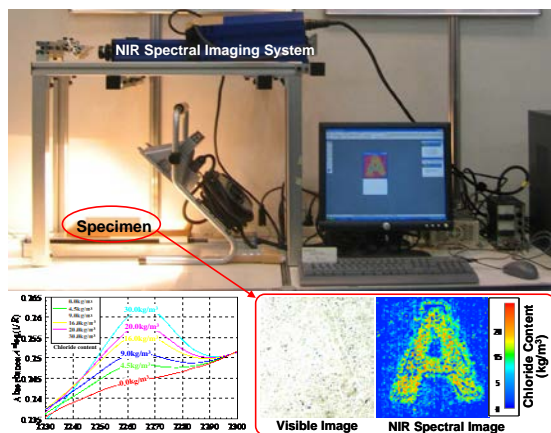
NIR Spectral Imaging System

Specimen

0.265
0.26
0.255
0.25
0.245
0.24
0.235

Absorbance $\log(1/R)$

2230 2240 2250 2260 2270 2280 2290 2300

0.0kg/m³
4.5kg/m³
9.0kg/m³
16.0kg/m³
20.0kg/m³
30.0kg/m³
Chloride content

30.0kg/m³
20.0kg/m³
16.0kg/m³
9.0kg/m³
4.5kg/m³
0.0kg/m³

Visible Image

NIR Spectral Image

25
15
5
0

Chloride Content (kg/m³)